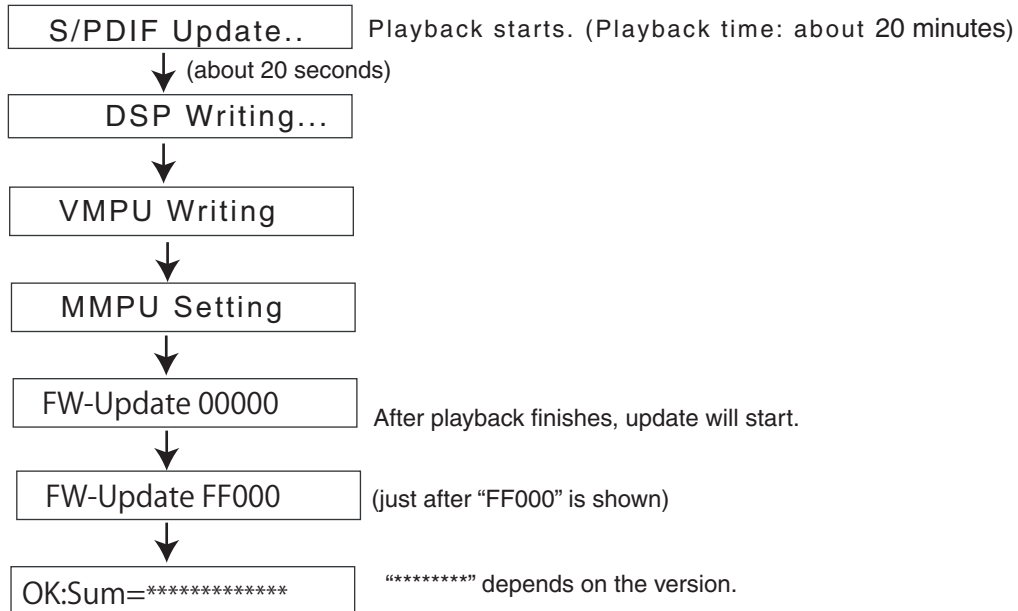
S/PDIF Update..

Playback starts. (Playback time: about 20 minutes)

(about 20 seconds)

DSP Writing...

VMPU Writing

MMPU Setting

FW-Update 00000

After playback finishes, update will start.

FW-Update FF000

(just after "FF000" is shown)

OK:Sum=************

"********" depends on the version.